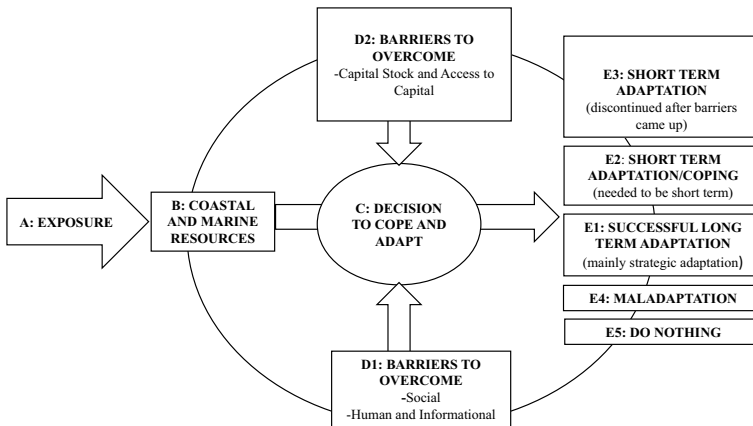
D2: BARRIERS TO OVERCOME
-Capital Stock and Access to Capital

E3: SHORT TERM ADAPTATION
(discontinued after barriers came up)

E2: SHORT TERM ADAPTATION/COPING
(needed to be short term)

A: EXPOSURE

B: COASTAL AND MARINE RESOURCES

C: DECISION TO COPE AND ADAPT

E1: SUCCESSFUL LONG TERM ADAPTATION
(mainly strategic adaptation)

E4: MALADAPTATION

E5: DO NOTHING

D1: BARRIERS TO OVERCOME
-Social
-Human and Informational